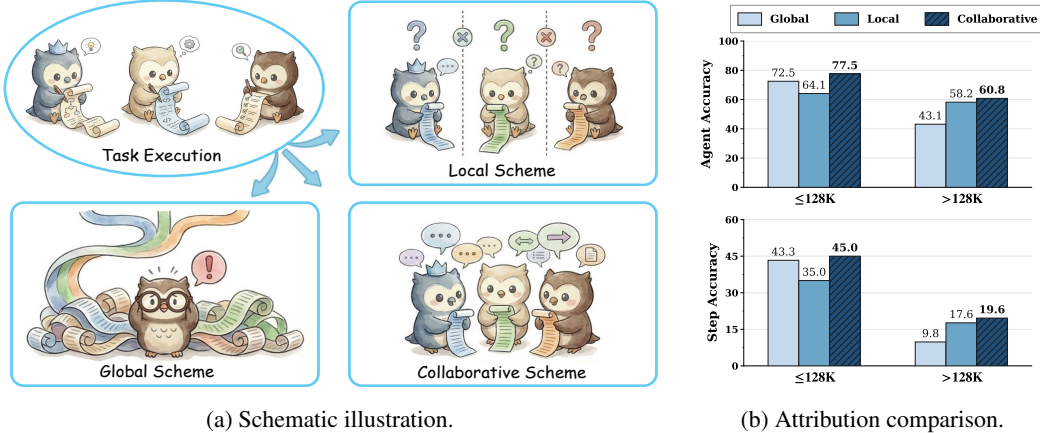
Task Execution

Local Scheme

Global Scheme

Collaborative Scheme

Global Local Collaborative

Agent Accuracy

100
80
60
40
20
0

72.5 64.1 **77.5**
43.1 58.2 **60.8**

≤128K >128K

Step Accuracy

60
45
30
15
0

43.3 35.0 **45.0**
9.8 17.6 **19.6**

≤128K >128K

(a) Schematic illustration.

(b) Attribution comparison.